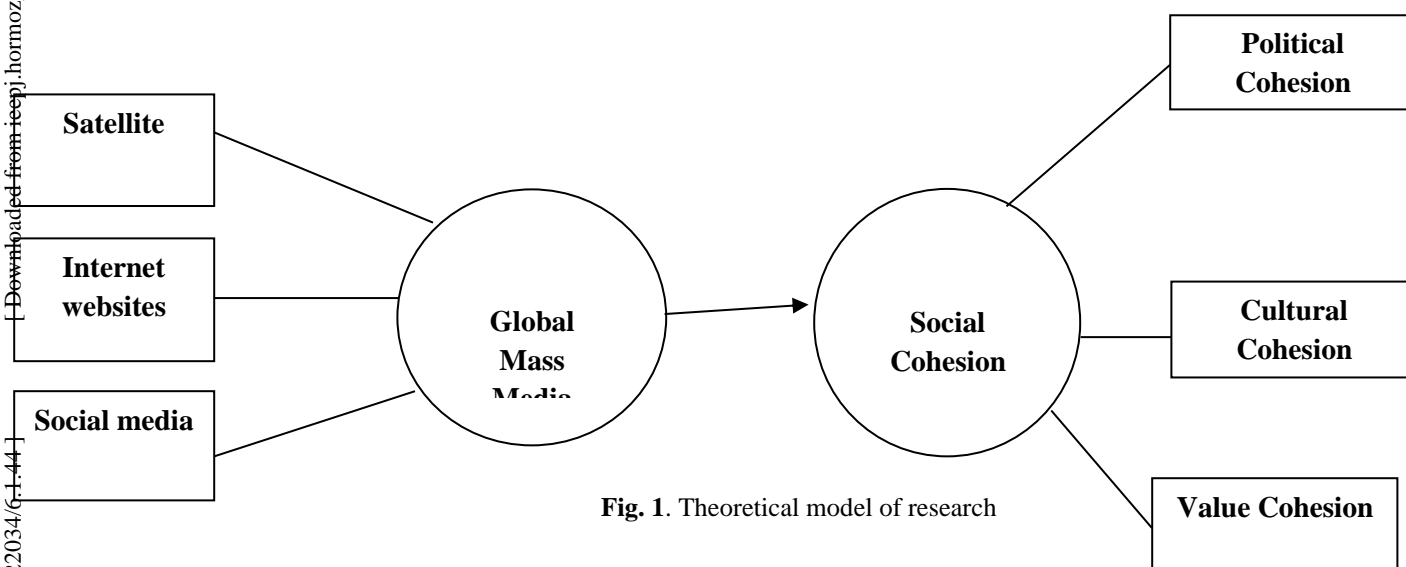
[ Downloaded from iepj.hormoz

2034/6.1.44 ]

Satellite

Internet websites

Social media

Global Mass Media

Social Cohesion

Political Cohesion

Cultural Cohesion

Value Cohesion

**Fig. 1**. Theoretical model of research